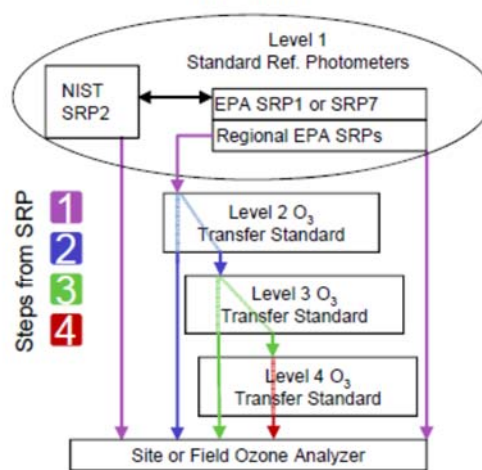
Level 1
Standard Ref. Photometers

NIST
SRP2

EPA SRP1 or SRP7

Regional EPA SRPs

Steps from SRP
1
2
3
4

Level 2 $O_3$
Transfer Standard

Level 3 $O_3$
Transfer Standard

Level 4 $O_3$
Transfer Standard

Site or Field Ozone Analyzer